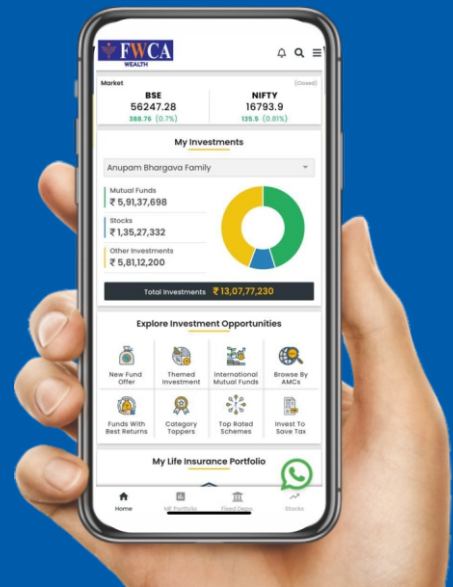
FWCA
WEALTH

Market (Closed)

BSE
56247.28
388.76 (0.7%)

NIFTY
16793.9
135.5 (0.81%)

My Investments

Anupam Bhargava Family

Mutual Funds
₹ 5,91,37,698

Stocks
₹ 1,35,27,332

Other Investments
₹ 5,81,12,200

Total Investments ₹ 13,07,77,230

Explore Investment Opportunities

New Fund Offer
Themed Investment
International Mutual Funds
Browse By AMCs
Funds With Best Returns
Category Toppers
Top Rated Schemes
Invest To Save Tax

My Life Insurance Portfolio

Home
MF Portfolio
Fixed Depo
Stocks